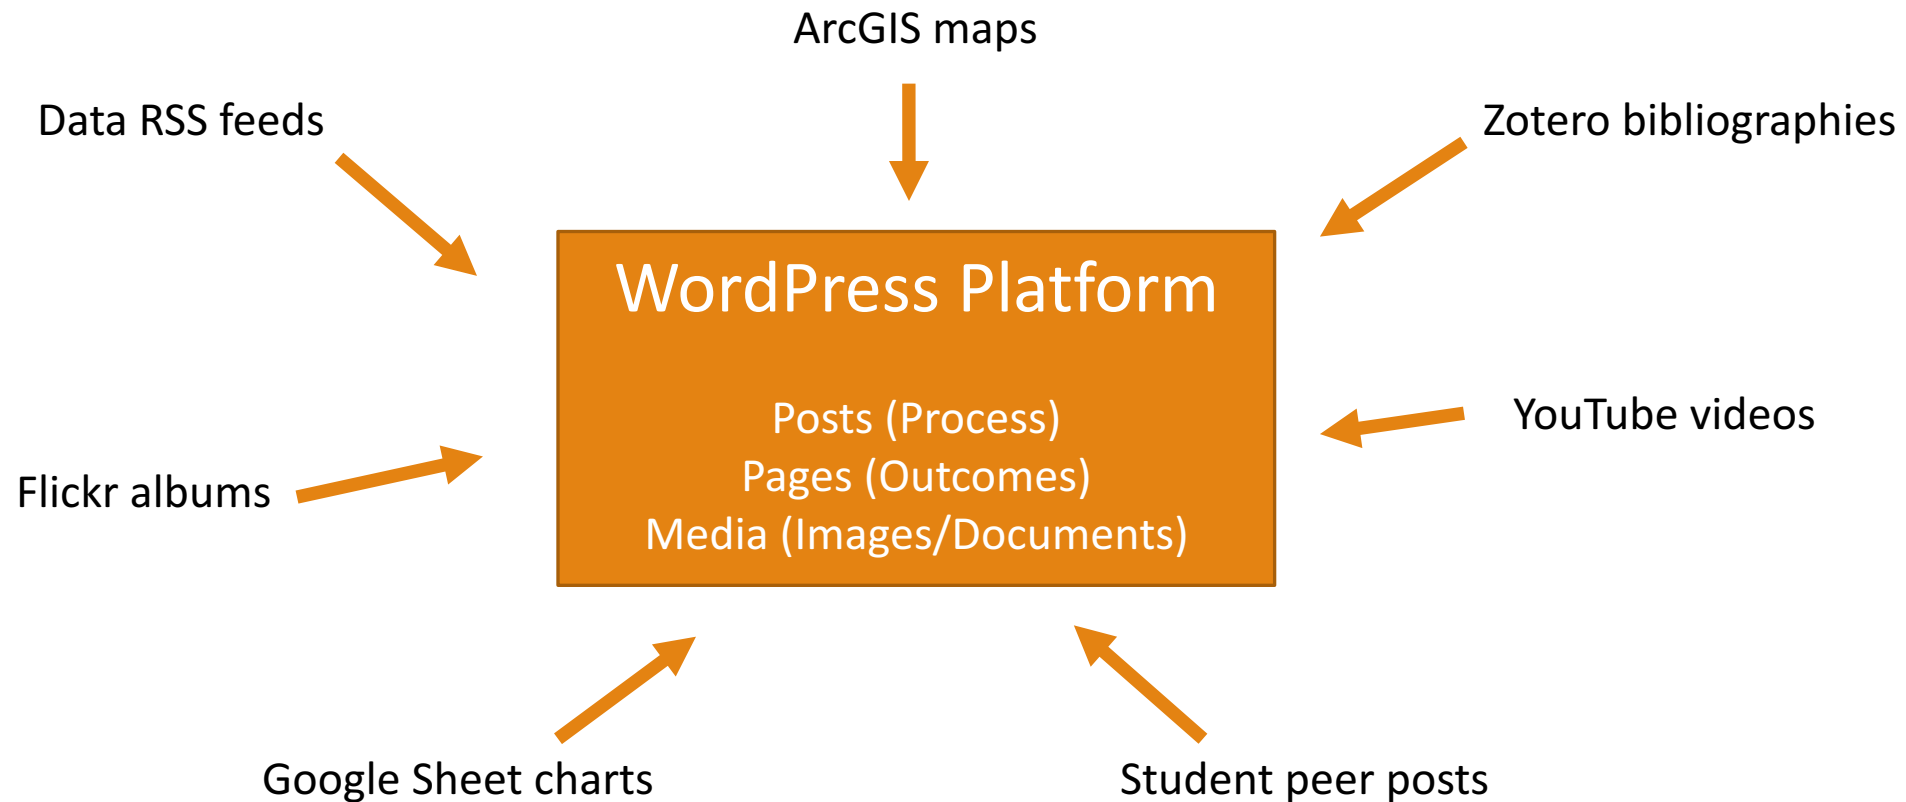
ArcGIS maps

Data RSS feeds

Zotero bibliographies

WordPress Platform

Posts (Process)
Pages (Outcomes)
Media (Images/Documents)

YouTube videos

Flickr albums

Google Sheet charts

Student peer posts